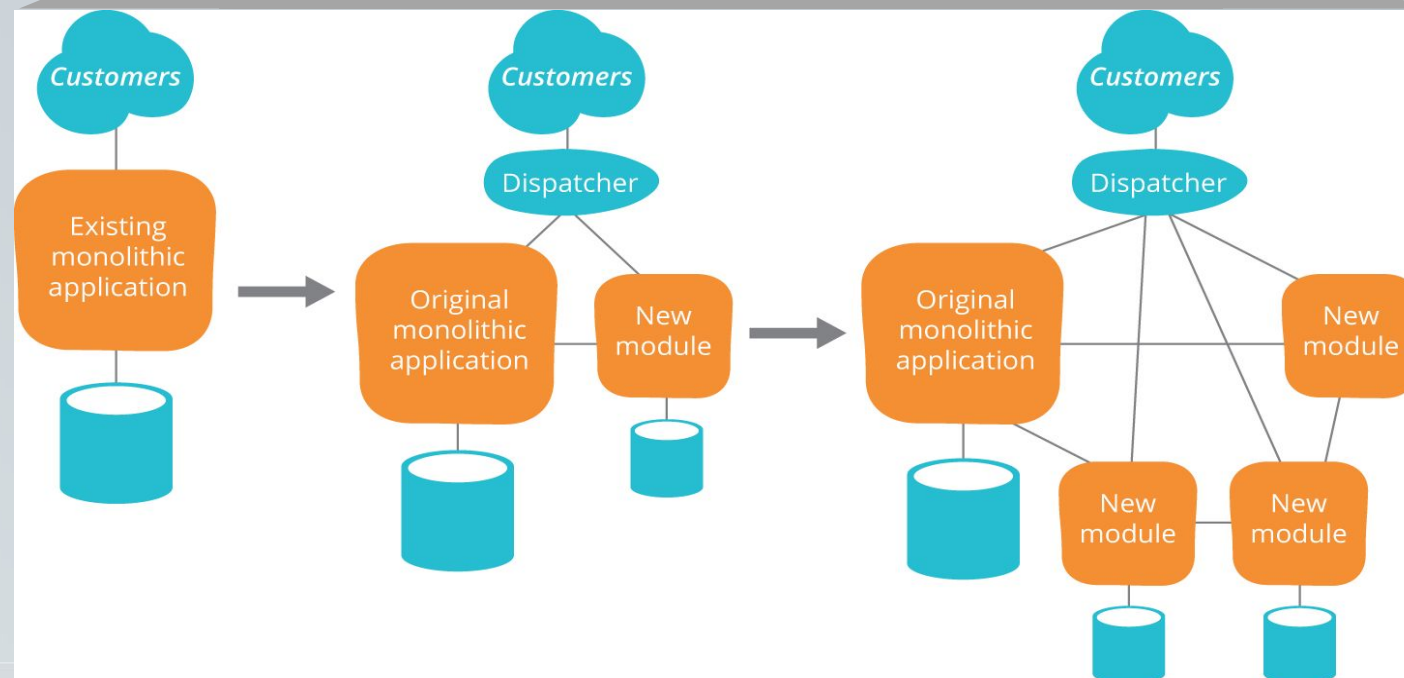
Customers

Existing monolithic application

Customers

Dispatcher

Original monolithic application

New module

Customers

Dispatcher

Original monolithic application

New module

New module

New module